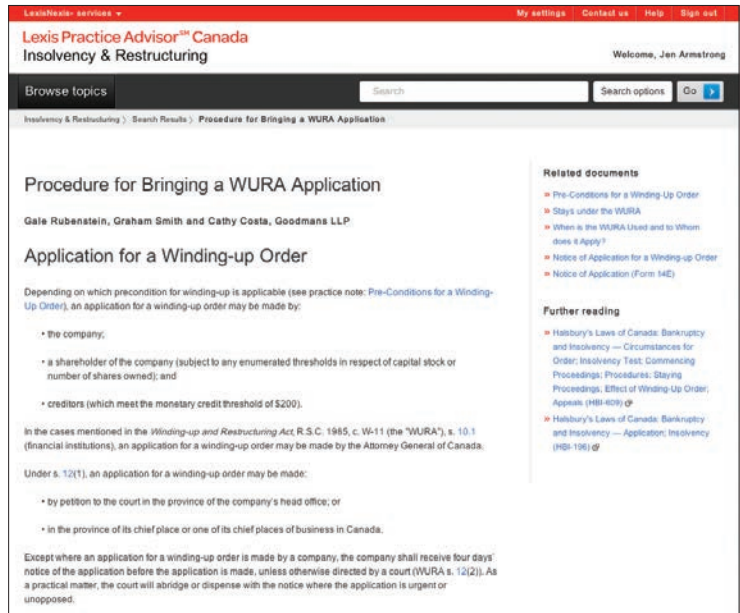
LexisNexis® services ▾

My settings | Contact us | Help | Sign out

Lexis Practice Advisor℠ Canada
Insolvency & Restructuring

Welcome, Jen Armstrong

Browse topics

Search

Search options

Go

Insolvency & Restructuring 〉 Search Results 〉 Procedure for Bringing a WURA Application

Procedure for Bringing a WURA Application

Gale Rubenstein, Graham Smith and Cathy Costa, Goodmans LLP

Application for a Winding-up Order

Depending on which precondition for winding-up is applicable (see practice note: Pre-Conditions for a Winding-Up Order), an application for a winding-up order may be made by:

• the company;

• a shareholder of the company (subject to any enumerated thresholds in respect of capital stock or number of shares owned); and

• creditors (which meet the monetary credit threshold of $200).

In the cases mentioned in the Winding-up and Restructuring Act, R.S.C. 1985, c. W-11 (the "WURA"), s. 10.1 (financial institutions), an application for a winding-up order may be made by the Attorney General of Canada.

Under s. 12(1), an application for a winding-up order may be made:

• by petition to the court in the province of the company's head office; or

• in the province of its chief place or one of its chief places of business in Canada.

Except where an application for a winding-up order is made by a company, the company shall receive four days' notice of the application before the application is made, unless otherwise directed by a court (WURA s. 12(2)). As a practical matter, the court will abridge or dispense with the notice where the application is urgent or unopposed.

Related documents

» Pre-Conditions for a Winding-Up Order
» Stays under the WURA
» When is the WURA Used and to Whom does it Apply?
» Notice of Application for a Winding-up Order
» Notice of Application (Form 14E)

Further reading

» Halsbury's Laws of Canada: Bankruptcy and Insolvency — Circumstances for Order; Insolvency Test; Commencing Proceedings; Procedures; Staying Proceedings; Effect of Winding-Up Order; Appeals (HBI-609)
» Halsbury's Laws of Canada: Bankruptcy and Insolvency — Application; Insolvency (HBI-196)